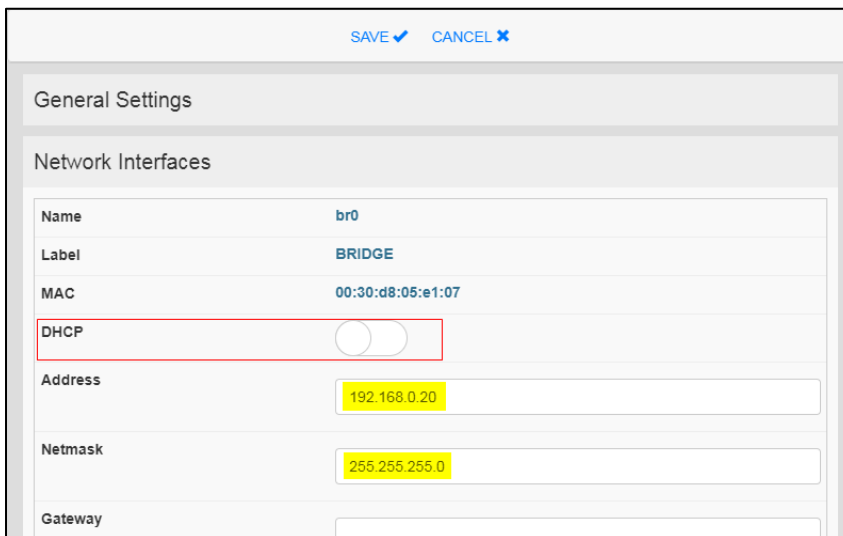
SAVE ✔ CANCEL ✖

General Settings

Network Interfaces

| | |
|---|---|
| Name | br0 |
| Label | BRIDGE |
| MAC | 00:30:d8:05:e1:07 |
| DHCP | |
| Address | 192.168.0.20 |
| Netmask | 255.255.255.0 |
| Gateway | |